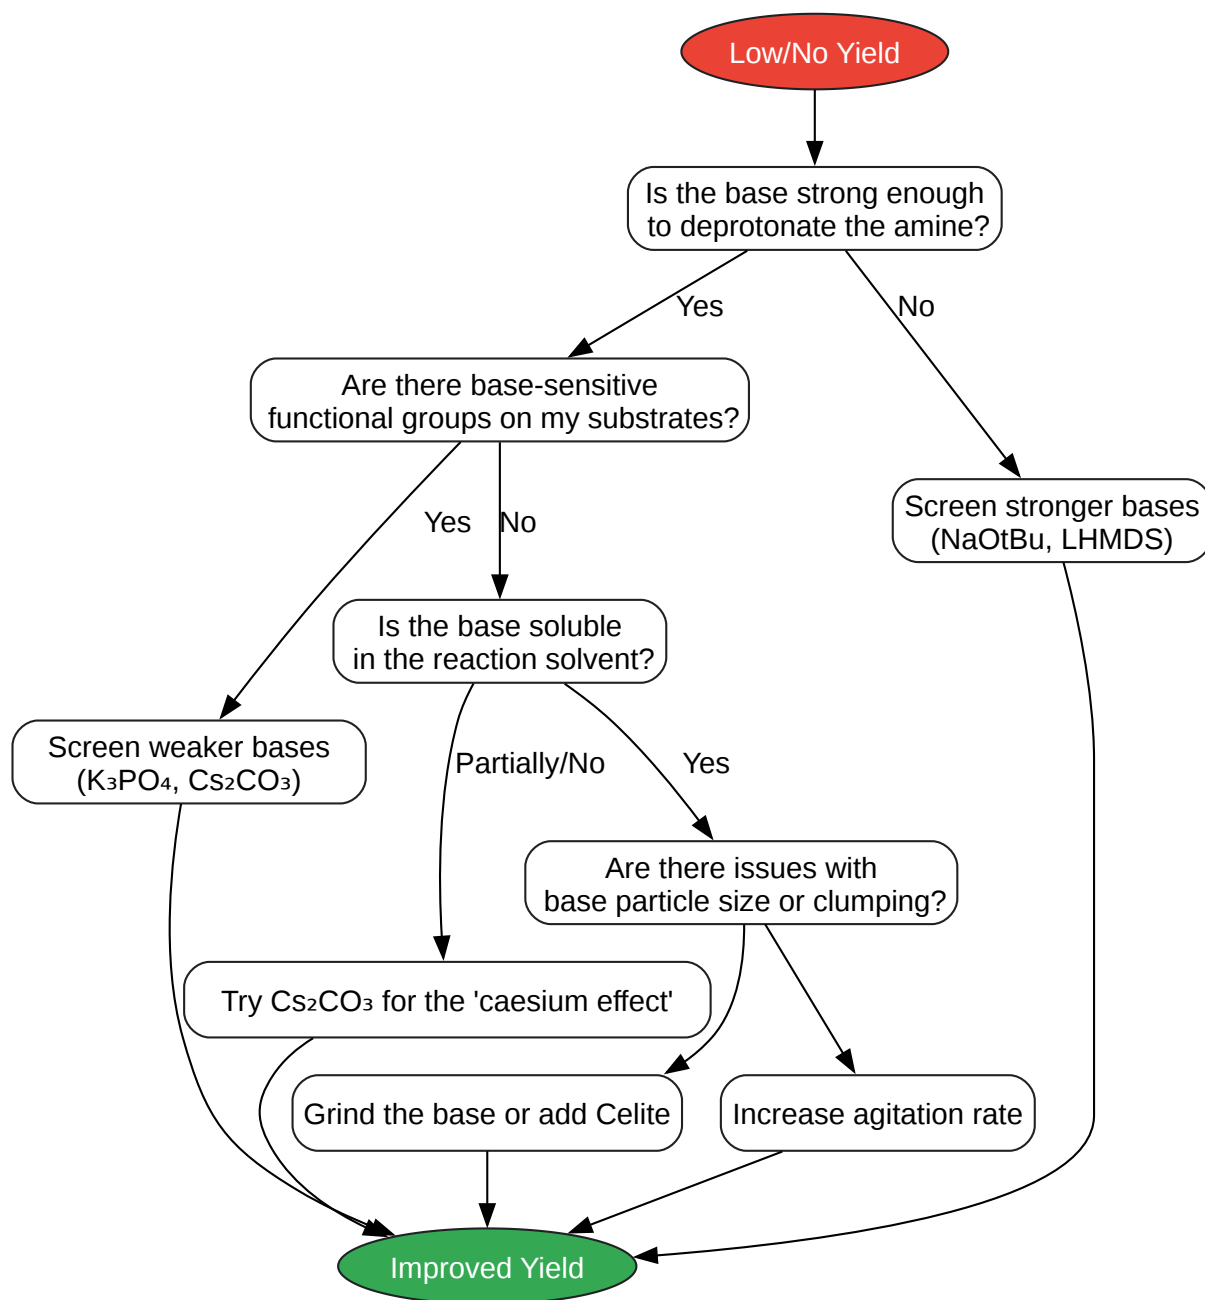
Low/No Yield

Is the base strong enough to deprotonate the amine?

Yes

No

Are there base-sensitive functional groups on my substrates?

Screen stronger bases (NaOtBu, LHMDS)

Yes

No

Is the base soluble in the reaction solvent?

Screen weaker bases ($K_3PO_4$, $Cs_2CO_3$)

Partially/No

Yes

Are there issues with base particle size or clumping?

Try $Cs_2CO_3$ for the 'caesium effect'

Grind the base or add Celite

Increase agitation rate

Improved Yield